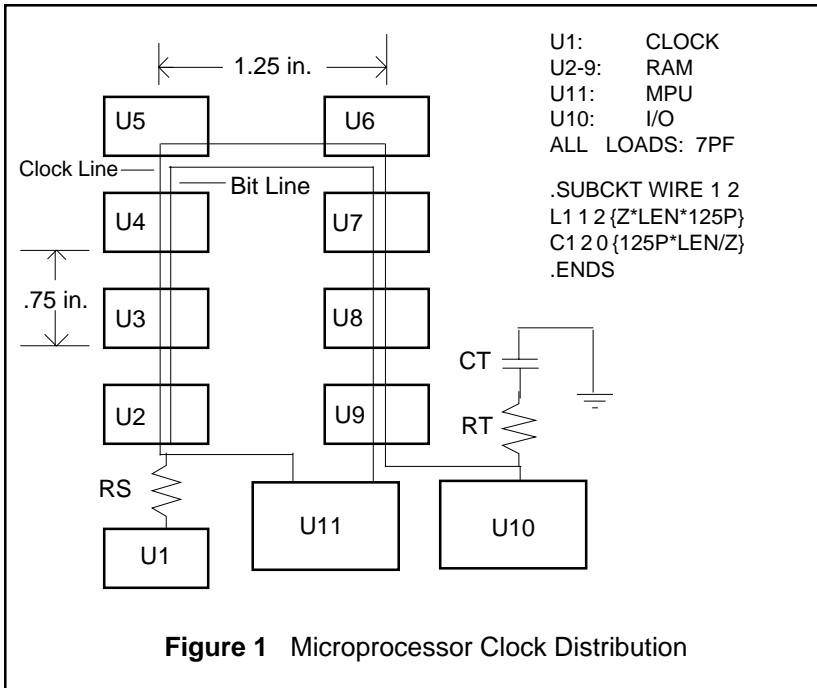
1.25 in.

U5

U6

Clock Line

Bit Line

U4

U7

.75 in.

U3

U8

U2

U9

RS

U1

U11

U10

CT

RT

U1: CLOCK
U2-9: RAM
U11: MPU
U10: I/O
ALL LOADS: 7PF

.SUBCKT WIRE 1 2
L1 1 2 {Z*LEN*125P}
C1 2 0 {125P*LEN/Z}
.ENDS

**Figure 1** Microprocessor Clock Distribution